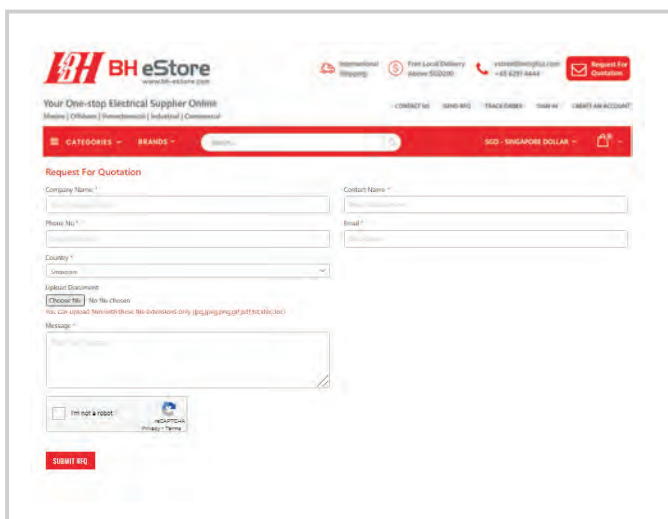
BH eStore
www.bh-estore.com

International Shipping

Free Local Delivery Above SGD200

estore@bhsg.com
+65 6297 4444

Request For Quotation

Your One-stop Electrical Supplier Online
Marine | Offshore | Petrochemical | Industrial | Commercial

CONTACT US
SEND RFQ
TRACK ORDER
SIGN IN
CREATE AN ACCOUNT

CATEGORIES
BRANDS
Search...
SGD - SINGAPORE DOLLAR

Request For Quotation

Company Name *
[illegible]

Contact Name *
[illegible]

Phone No *
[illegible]

Email *
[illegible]

Country *
Singapore

Upload Document
Choose file No file chosen
You can upload files with these file extensions only (jpg,jpeg,png,gif,pdf,txt,xlsx,doc)

Message *
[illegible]

I'm not a robot
reCAPTCHA
Privacy - Terms

SUBMIT RFQ